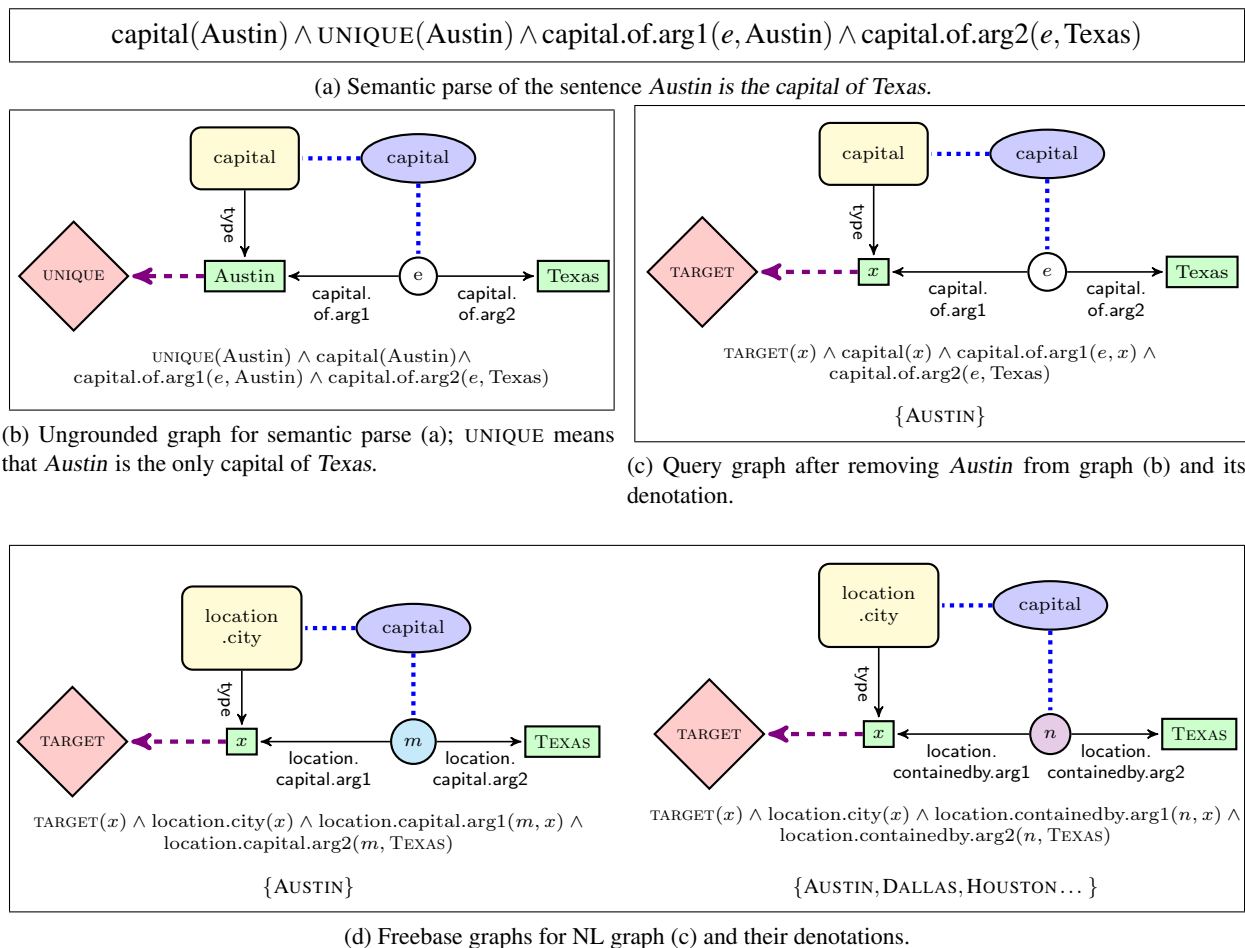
capital(Austin) $\wedge$ UNIQUE(Austin) $\wedge$ capital.of.arg1($e$, Austin) $\wedge$ capital.of.arg2($e$, Texas)

(a) Semantic parse of the sentence Austin is the capital of Texas.

capital

capital

type

UNIQUE

Austin

e

Texas

capital. of.arg1

capital. of.arg2

UNIQUE(Austin) $\wedge$ capital(Austin)$\wedge$ capital.of.arg1($e$, Austin) $\wedge$ capital.of.arg2($e$, Texas)

(b) Ungrounded graph for semantic parse (a); UNIQUE means that Austin is the only capital of Texas.

capital

capital

type

TARGET

$x$

$e$

Texas

capital. of.arg1

capital. of.arg2

TARGET($x$) $\wedge$ capital($x$) $\wedge$ capital.of.arg1($e, x$) $\wedge$ capital.of.arg2($e$, Texas)

{AUSTIN}

(c) Query graph after removing Austin from graph (b) and its denotation.

location .city

capital

type

TARGET

$x$

$m$

TEXAS

location. capital.arg1

location. capital.arg2

TARGET($x$) $\wedge$ location.city($x$) $\wedge$ location.capital.arg1($m, x$) $\wedge$ location.capital.arg2($m$, TEXAS)

{AUSTIN}

location .city

capital

type

TARGET

$x$

$n$

TEXAS

location. containedby.arg1

location. containedby.arg2

TARGET($x$) $\wedge$ location.city($x$) $\wedge$ location.containedby.arg1($n, x$) $\wedge$ location.containedby.arg2($n$, TEXAS)

{AUSTIN, DALLAS, HOUSTON ... }

(d) Freebase graphs for NL graph (c) and their denotations.